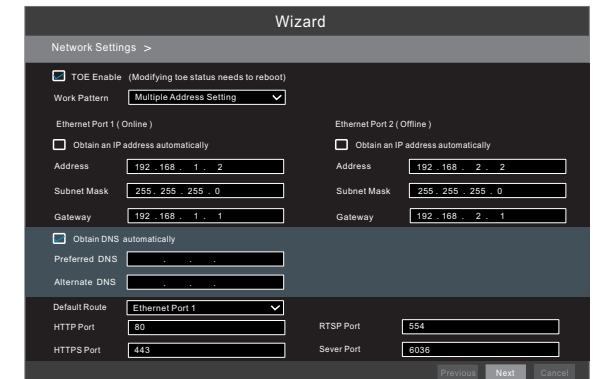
Wizard

Network Settings >

TOE Enable (Modifying toe status needs to reboot)

Work Pattern Multiple Address Setting

Ethernet Port 1 ( Online )

Obtain an IP address automatically

Address 192 . 168 . 1 . 2

Subnet Mask 255 . 255 . 255 . 0

Gateway 192 . 168 . 1 . 1

Ethernet Port 2 ( Offline )

Obtain an IP address automatically

Address 192 . 168 . 2 . 2

Subnet Mask 255 . 255 . 255 . 0

Gateway 192 . 168 . 2 . 1

Obtain DNS automatically

Preferred DNS . . .

Alternate DNS . . .

Default Route Ethernet Port 1

HTTP Port 80

RTSP Port 554

HTTPS Port 443

Sever Port 6036

Previous Next Cancel